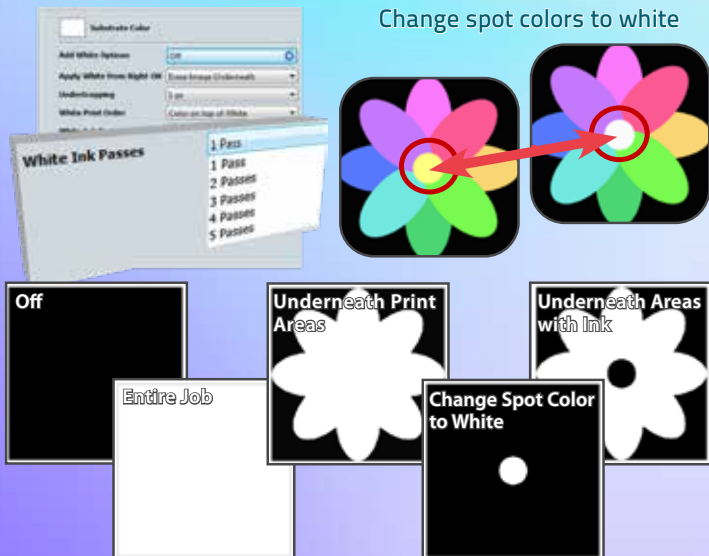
Change spot colors to white

Substrate Color

Add White Options: Off

Apply White from Right Of: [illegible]

Underlapping: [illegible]

White Print Order: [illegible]

White Ink Passes

1 Pass

1 Pass

2 Passes

3 Passes

4 Passes

5 Passes

Off

Entire Job

Underneath Print Areas

Change Spot Color to White

Underneath Areas with Ink